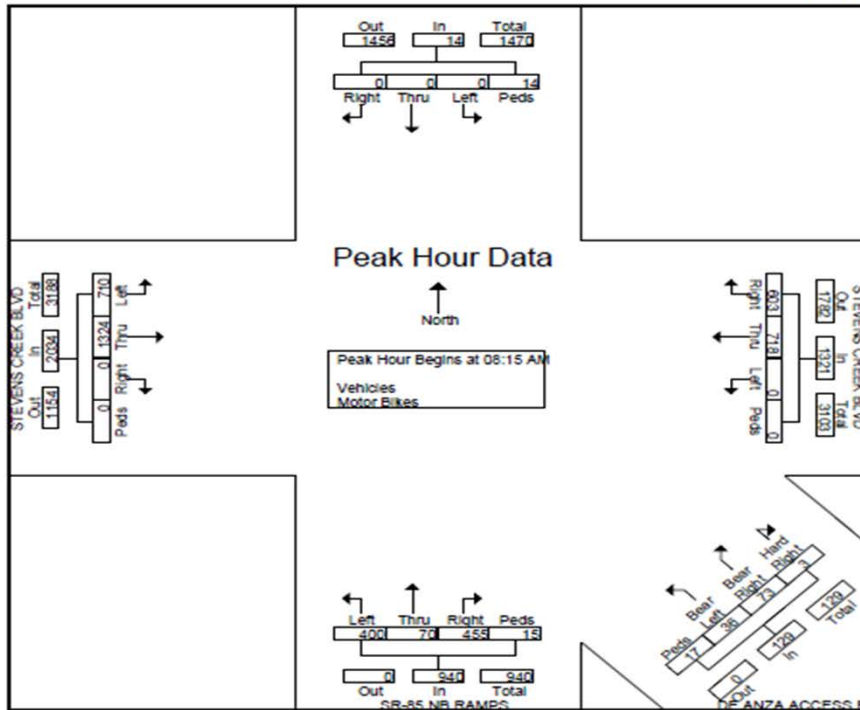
Out In Total
1456 14 1470
0 0 0 14
Right Thru Left Peds

Peak Hour Data

North

Peak Hour Begins at 08:15 AM

Vehicles
Motor Bikes

STEVENS CREEK BLVD
Out In Total
1154 2034 3188
710 Left
1324 Thru
0 Right
0 Peds

603 Right
718 Thru
0 Left
0 Peds
1782 Out
1321 In
3103 Total
STEVENS CREEK BLVD

Left Thru Right Peds
400 70 455 15
0 940 940
Out In Total
SR-85 NB RAMPS

Peds Bear Left Bear Right Hard Right
17 36 73 3
0 Out
129 In
129 Total
DE ANZA ACCESS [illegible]